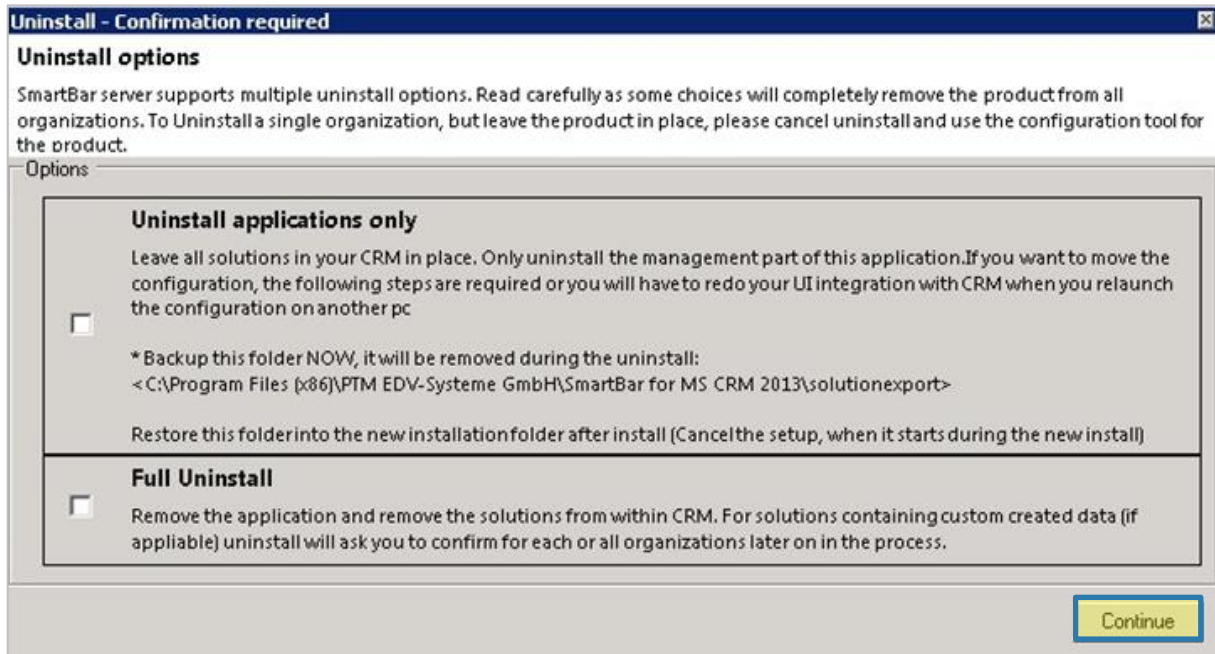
Uninstall - Confirmation required

Uninstall options

SmartBar server supports multiple uninstall options. Read carefully as some choices will completely remove the product from all organizations. To Uninstall a single organization, but leave the product in place, please cancel uninstall and use the configuration tool for the product.

Options

Uninstall applications only

Leave all solutions in your CRM in place. Only uninstall the management part of this application.If you want to move the configuration, the following steps are required or you will have to redo your UI integration with CRM when you relaunch the configuration on another pc

* Backup this folder NOW, it will be removed during the uninstall:
<C:\Program Files (x86)\PTM EDV-Systeme GmbH\SmartBar for MS CRM 2013\solutionexport>

Restore this folder into the new installation folder after install (Cancel the setup, when it starts during the new install)

Full Uninstall

Remove the application and remove the solutions from within CRM. For solutions containing custom created data (if appliable) uninstall will ask you to confirm for each or all organizations later on in the process.

Continue